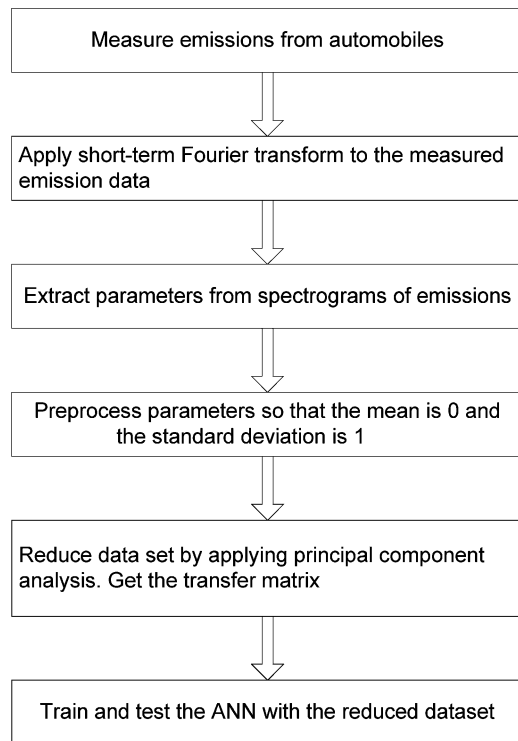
Measure emissions from automobiles

Apply short-term Fourier transform to the measured emission data

Extract parameters from spectrograms of emissions

Preprocess parameters so that the mean is 0 and the standard deviation is 1

Reduce data set by applying principal component analysis. Get the transfer matrix

Train and test the ANN with the reduced dataset